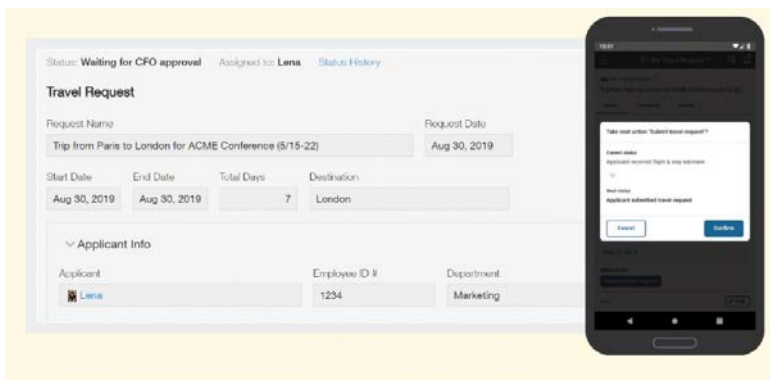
Status: Waiting for CFO approval Assigned to: Lena Status History

Travel Request

Request Name
Trip from Paris to London for ACME Conference (5/15-22)

Request Date
Aug 30, 2019

| Start Date | End Date | Total Days | Destination |
|---|---|---|---|
| Aug 30, 2019 | Aug 30, 2019 | 7 | London |

Applicant Info

| Applicant | Employee ID # | Department |
|---|---|---|
| Lena | 1234 | Marketing |

Take next action "Submit travel request"?

Current status
Applicant received flight & stay estimate

Next status
Applicant submitted travel request

Cancel Confirm